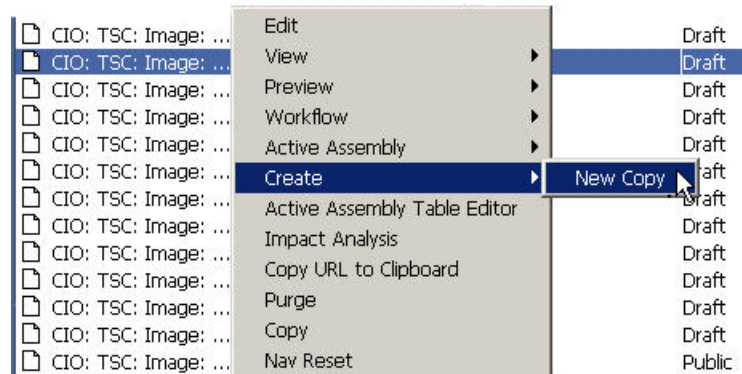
CIO: TSC: Image: ...
CIO: TSC: Image: ...
CIO: TSC: Image: ...
CIO: TSC: Image: ...
CIO: TSC: Image: ...
CIO: TSC: Image: ...
CIO: TSC: Image: ...
CIO: TSC: Image: ...
CIO: TSC: Image: ...
CIO: TSC: Image: ...
CIO: TSC: Image: ...
CIO: TSC: Image: ...
CIO: TSC: Image: ...

Edit
View
Preview
Workflow
Active Assembly
Create
Active Assembly Table Editor
Impact Analysis
Copy URL to Clipboard
Purge
Copy
Nav Reset

New Copy

Draft
Draft
Draft
Draft
Draft
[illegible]aft
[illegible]raft
Draft
Draft
Draft
Draft
Draft
Public